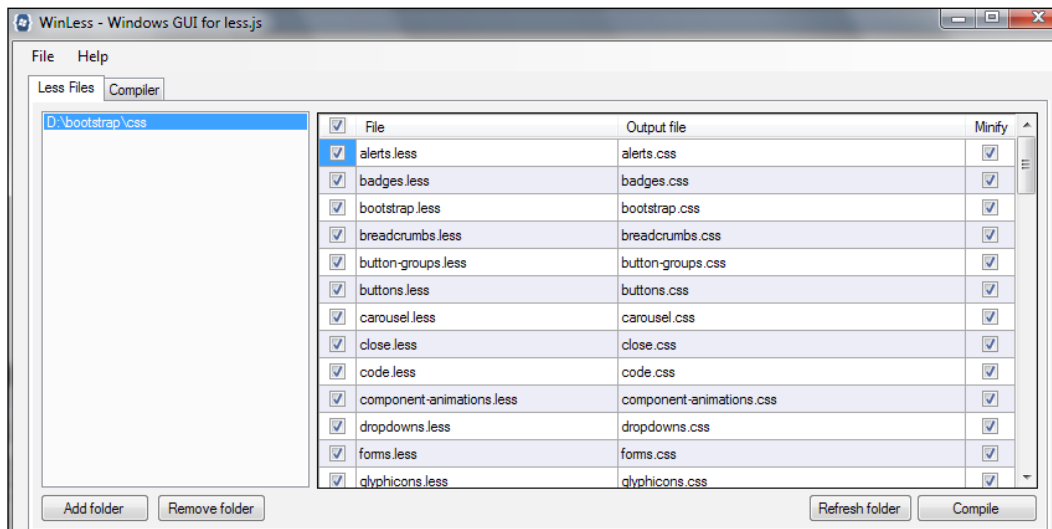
WinLess - Windows GUI for less.js

File Help

Less Files Compiler

D:\bootstrap\css

| | File | Output file | Minify |
|---|---|---|---|
| ☑ | alerts.less | alerts.css | ☑ |
| ☑ | badges.less | badges.css | ☑ |
| ☑ | bootstrap.less | bootstrap.css | ☑ |
| ☑ | breadcrumbs.less | breadcrumbs.css | ☑ |
| ☑ | button-groups.less | button-groups.css | ☑ |
| ☑ | buttons.less | buttons.css | ☑ |
| ☑ | carousel.less | carousel.css | ☑ |
| ☑ | close.less | close.css | ☑ |
| ☑ | code.less | code.css | ☑ |
| ☑ | component-animations.less | component-animations.css | ☑ |
| ☑ | dropdowns.less | dropdowns.css | ☑ |
| ☑ | forms.less | forms.css | ☑ |
| ☑ | glyphicons.less | glyphicons.css | ☑ |

Add folder Remove folder

Refresh folder Compile